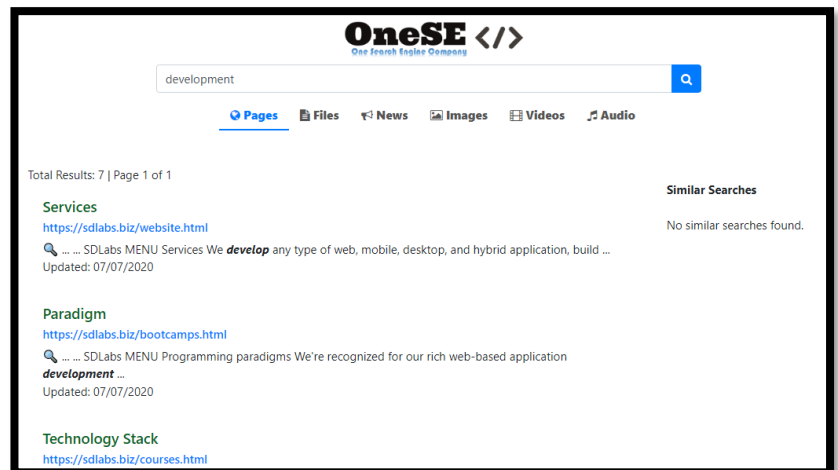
OneSE </>
One Search Engine Company

development

Pages Files News Images Videos Audio

Total Results: 7 | Page 1 of 1

Similar Searches

No similar searches found.

Services
https://sdlabs.biz/website.html
... ... SDLabs MENU Services We ***develop*** any type of web, mobile, desktop, and hybrid application, build ...
Updated: 07/07/2020

Paradigm
https://sdlabs.biz/bootcamps.html
... ... SDLabs MENU Programming paradigms We're recognized for our rich web-based application ***development*** ...
Updated: 07/07/2020

Technology Stack
https://sdlabs.biz/courses.html